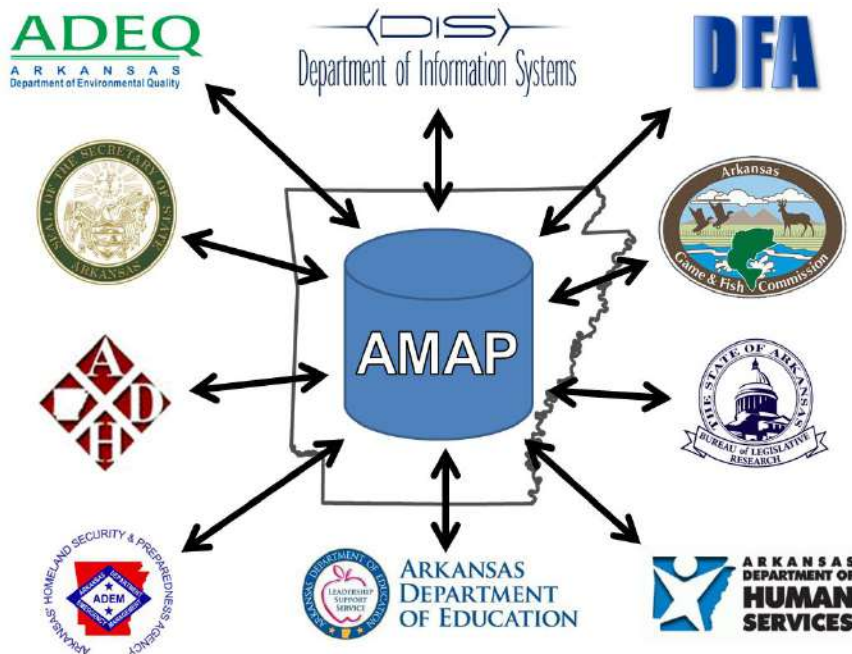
ADEQ
ARKANSAS
Department of Environmental Quality

DIS
Department of Information Systems

DFA

SEAL OF THE SECRETARY OF STATE
ARKANSAS

Arkansas
Game & Fish Commission

AMAP

A
D
H

THE STATE OF ARKANSAS
BUREAU of LEGISLATIVE RESEARCH

ARKANSAS HOMELAND SECURITY & PREPAREDNESS AGENCY
ARKANSAS DEPARTMENT EMERGENCY MANAGEMENT
ADEM

ARKANSAS DEPARTMENT OF EDUCATION
LEADERSHIP SUPPORT SERVICE

ARKANSAS
DEPARTMENT OF
EDUCATION

ARKANSAS
DEPARTMENT OF
HUMAN
SERVICES